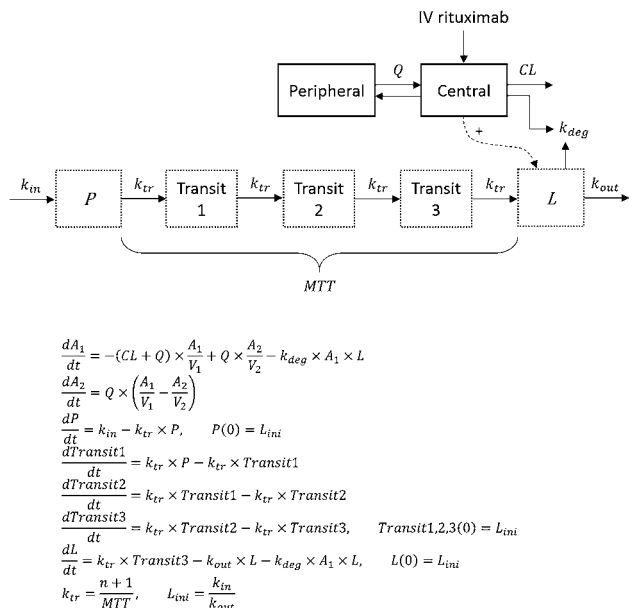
IV rituximab

Peripheral

$Q$

Central

$CL$

$k_{deg}$

+

$k_{in}$

$P$

$k_{tr}$

Transit 1

$k_{tr}$

Transit 2

$k_{tr}$

Transit 3

$k_{tr}$

$L$

$k_{out}$

$MTT$

$\frac{dA_1}{dt} = -(CL + Q) \times \frac{A_1}{V_1} + Q \times \frac{A_2}{V_2} - k_{deg} \times A_1 \times L$

$\frac{dA_2}{dt} = Q \times \left(\frac{A_1}{V_1} - \frac{A_2}{V_2}\right)$

$\frac{dP}{dt} = k_{in} - k_{tr} \times P, \quad P(0) = L_{ini}$

$\frac{dTransit1}{dt} = k_{tr} \times P - k_{tr} \times Transit1$

$\frac{dTransit2}{dt} = k_{tr} \times Transit1 - k_{tr} \times Transit2$

$\frac{dTransit3}{dt} = k_{tr} \times Transit2 - k_{tr} \times Transit3, \quad Transit1{,}2{,}3(0) = L_{ini}$

$\frac{dL}{dt} = k_{tr} \times Transit3 - k_{out} \times L - k_{deg} \times A_1 \times L, \quad L(0) = L_{ini}$

$k_{tr} = \frac{n+1}{MTT}, \quad L_{ini} = \frac{k_{in}}{k_{out}}$